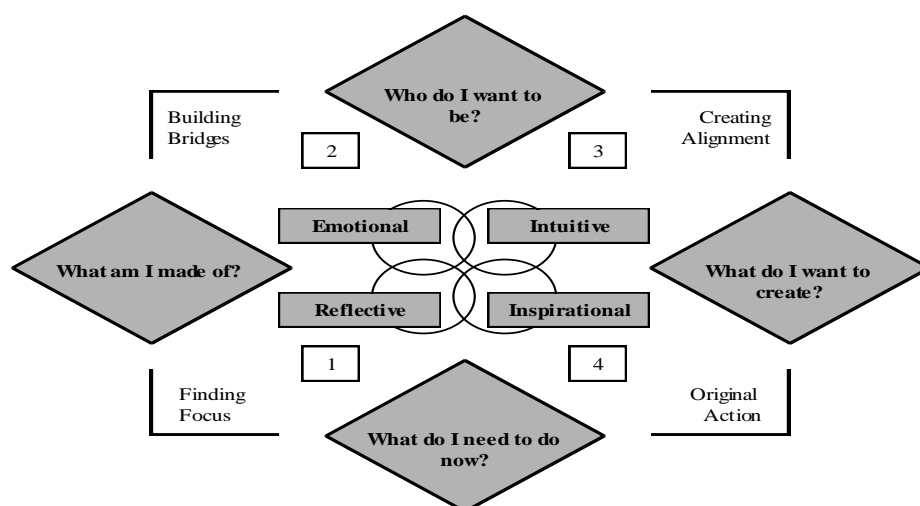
Building Bridges

Who do I want to be?

Creating Alignment

2

3

Emotional

Intuitive

What am I made of?

What do I want to create?

Reflective

Inspirational

1

4

Finding Focus

What do I need to do now?

Original Action